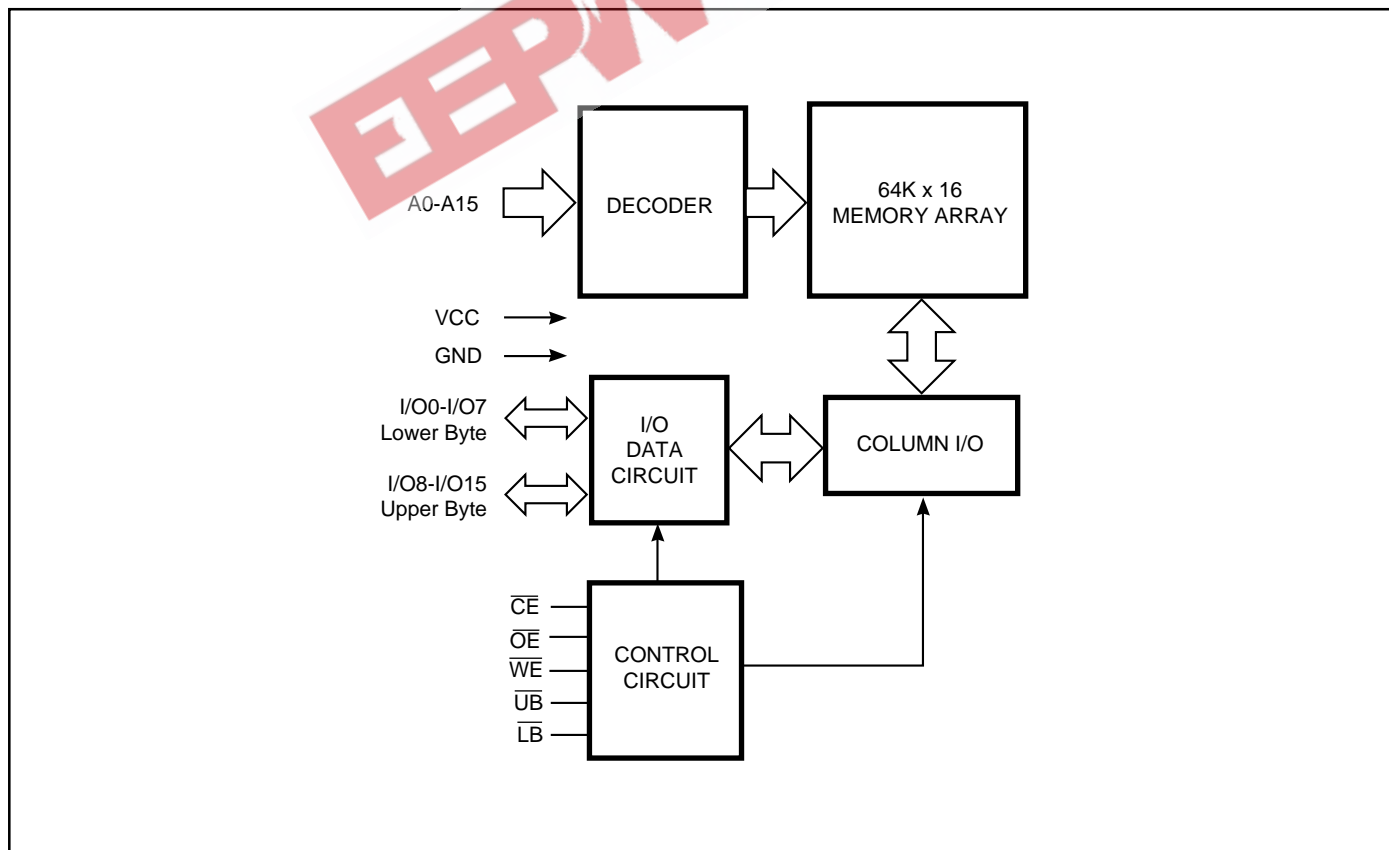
EEPW

DECODER

64K x 16
MEMORY ARRAY

A0-A15

VCC

GND

I/O0-I/O7
Lower Byte

I/O8-I/O15
Upper Byte

I/O
DATA
CIRCUIT

COLUMN I/O

$\overline{CE}$
$\overline{OE}$
$\overline{WE}$
$\overline{UB}$
$\overline{LB}$

CONTROL
CIRCUIT